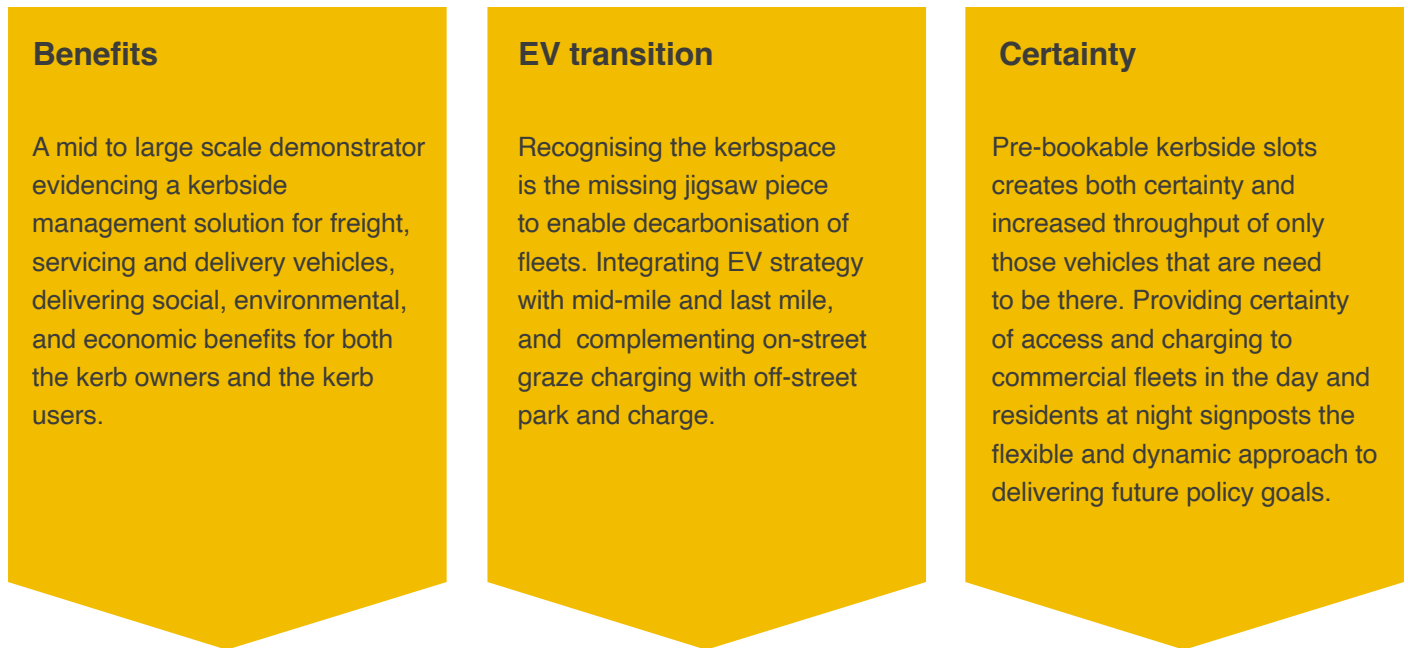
Benefits

A mid to large scale demonstrator evidencing a kerbside management solution for freight, servicing and delivery vehicles, delivering social, environmental, and economic benefits for both the kerb owners and the kerb users.

EV transition

Recognising the kerbspace is the missing jigsaw piece to enable decarbonisation of fleets. Integrating EV strategy with mid-mile and last mile, and  complementing on-street graze charging with off-street park and charge.

Certainty

Pre-bookable kerbside slots creates both certainty and increased throughput of only those vehicles that are need to be there. Providing certainty of access and charging to commercial fleets in the day and residents at night signposts the flexible and dynamic approach to delivering future policy goals.